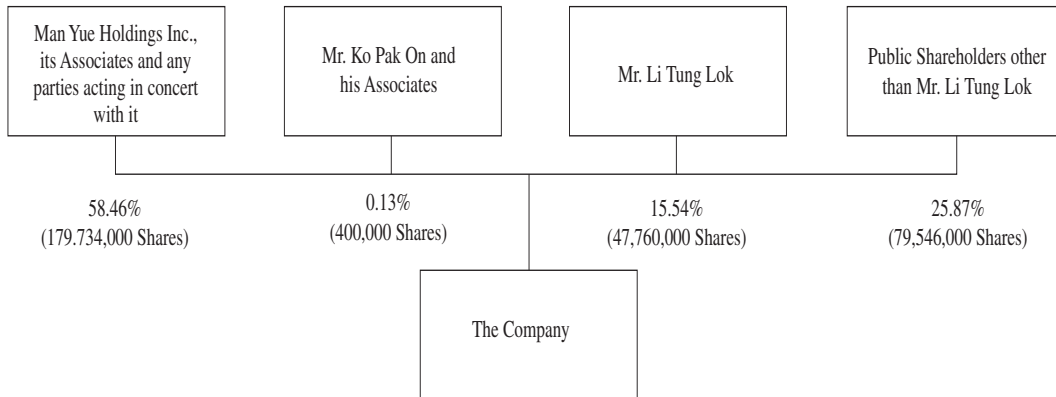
Man Yue Holdings Inc., its Associates and any parties acting in concert with it

Mr. Ko Pak On and his Associates

Mr. Li Tung Lok

Public Shareholders other than Mr. Li Tung Lok

58.46%
(179.734,000 Shares)

0.13%
(400,000 Shares)

15.54%
(47,760,000 Shares)

25.87%
(79,546,000 Shares)

The Company